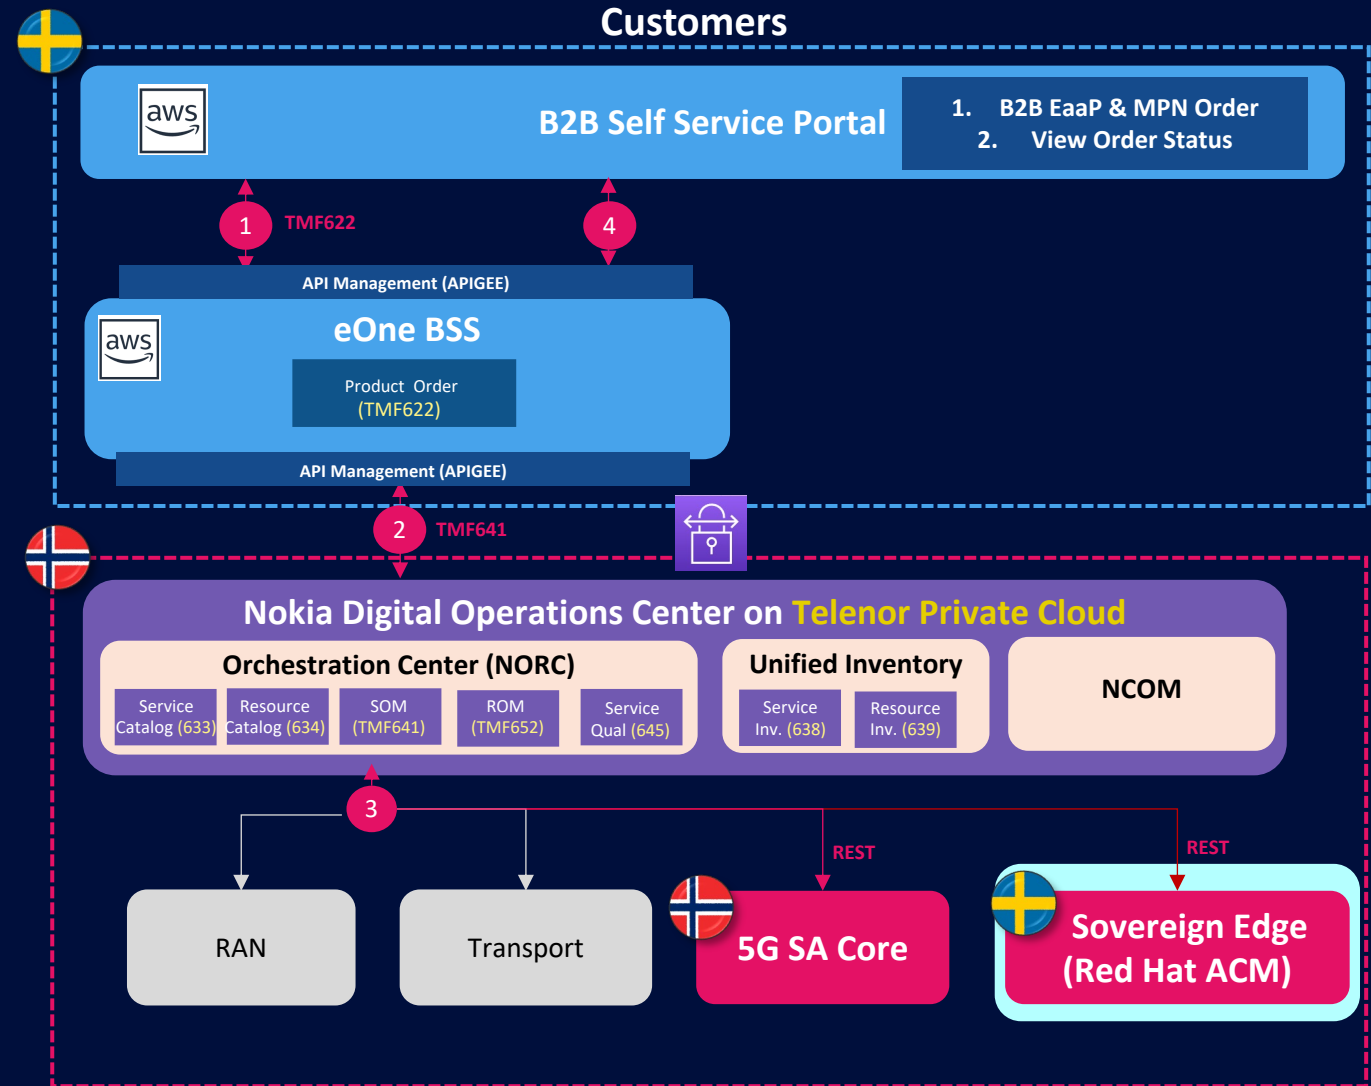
Customers

aws

B2B Self Service Portal

1. B2B EaaP & MPN Order
2. View Order Status

1 TMF622

4

API Management (APIGEE)

aws

eOne BSS

Product Order
(TMF622)

API Management (APIGEE)

2 TMF641

Nokia Digital Operations Center on Telenor Private Cloud

Orchestration Center (NORC)

Service Catalog (633)

Resource Catalog (634)

SOM (TMF641)

ROM (TMF652)

Service Qual (645)

Unified Inventory

Service Inv. (638)

Resource Inv. (639)

NCOM

3

REST

REST

RAN

Transport

5G SA Core

Sovereign Edge (Red Hat ACM)